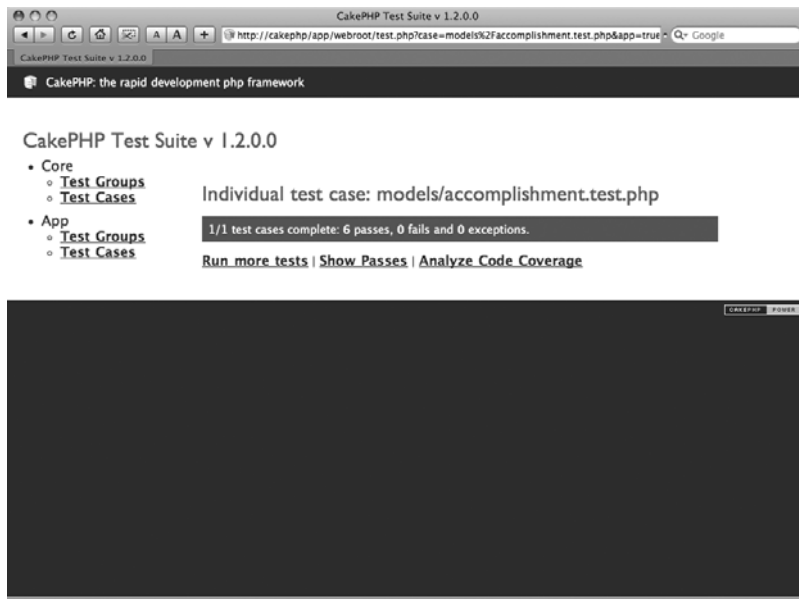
CakePHP Test Suite v 1.2.0.0

A A +

http://cakephp/app/webroot/test.php?case=models%2Faccomplishment.test.php&app=true

Q- Google

CakePHP Test Suite v 1.2.0.0

CakePHP: the rapid development php framework

CakePHP Test Suite v 1.2.0.0

- Core
  - Test Groups
  - Test Cases
- App
  - Test Groups
  - Test Cases

Individual test case: models/accomplishment.test.php

1/1 test cases complete: 6 passes, 0 fails and 0 exceptions.

Run more tests | Show Passes | Analyze Code Coverage

CAKEPHP POWER